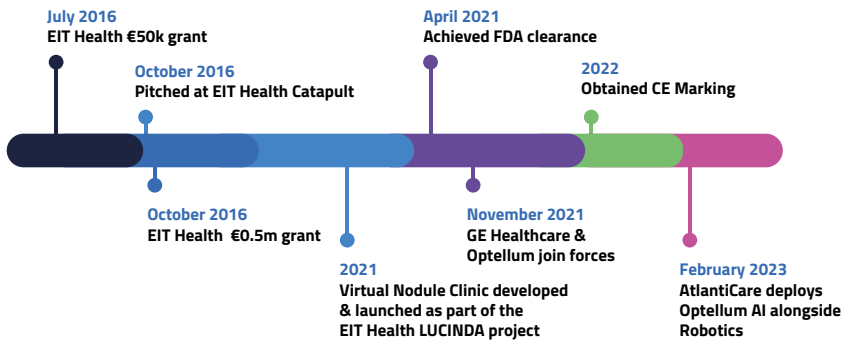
July 2016
EIT Health €50k grant

October 2016
Pitched at EIT Health Catapult

October 2016
EIT Health €0.5m grant

2021
Virtual Nodule Clinic developed & launched as part of the EIT Health LUCINDA project

April 2021
Achieved FDA clearance

November 2021
GE Healthcare & Optellum join forces

2022
Obtained CE Marking

February 2023
AtlantiCare deploys Optellum AI alongside Robotics